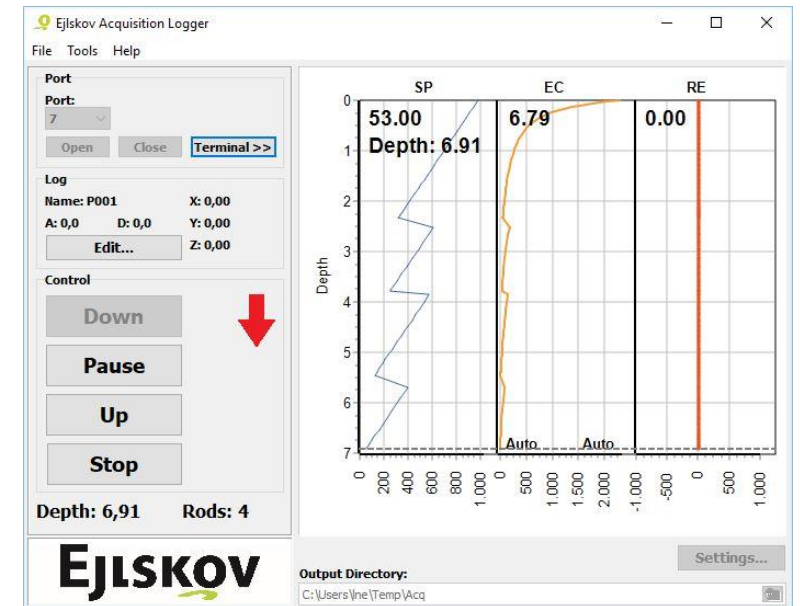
Ejlskov Acquisition Logger
File Tools Help

Port
Port:
7
Open Close Terminal >>

Log
Name: P001 X: 0,00
A: 0,0 D: 0,0 Y: 0,00
Edit... Z: 0,00

Control
Down
Pause
Up
Stop

Depth: 6,91 Rods: 4

EJLSKOV

SP EC RE
53.00 6.79 0.00
Depth: 6.91
Depth
0
1
2
3
4
5
6
7
Auto Auto
0 200 400 600 800 1.000
0 500 1.000 1.500 2.000
-1.000 -500 0 500 1.000

Settings...
Output Directory:
C:\Users\lne\Temp\Acq